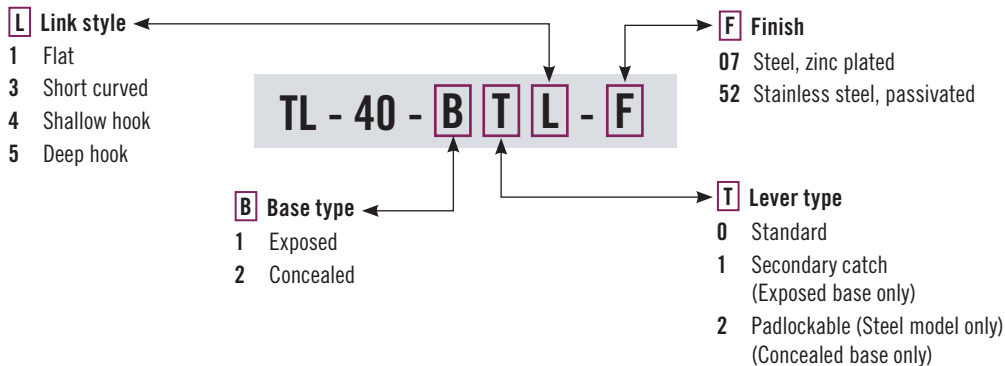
L Link style
1 Flat
3 Short curved
4 Shallow hook
5 Deep hook

TL - 40 - B T L - F

F Finish
07 Steel, zinc plated
52 Stainless steel, passivated

B Base type
1 Exposed
2 Concealed

T Lever type
0 Standard
1 Secondary catch (Exposed base only)
2 Padlockable (Steel model only) (Concealed base only)